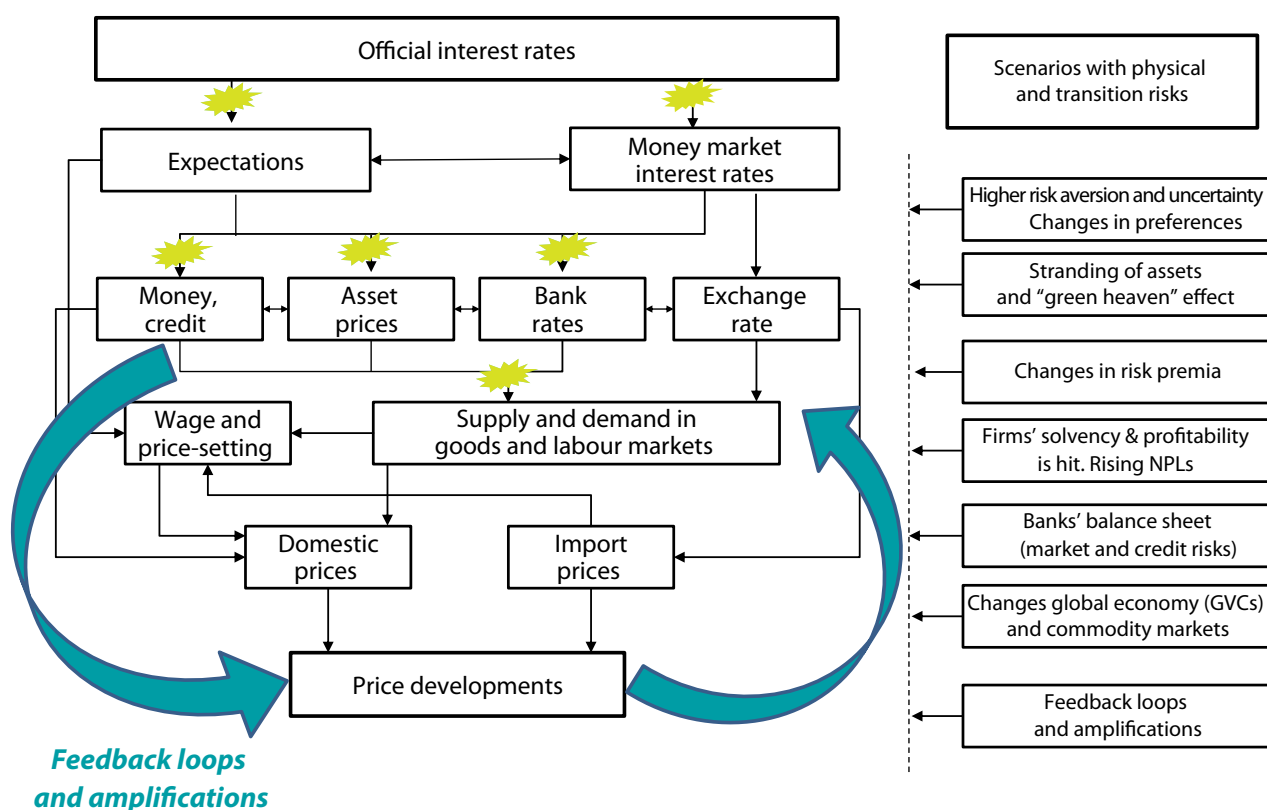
Official interest rates

Scenarios with physical and transition risks

Expectations

Money market interest rates

Higher risk aversion and uncertainty Changes in preferences

Money, credit

Asset prices

Bank rates

Exchange rate

Stranding of assets and "green heaven" effect

Changes in risk premia

Wage and price-setting

Supply and demand in goods and labour markets

Firms' solvency & profitability is hit. Rising NPLs

Domestic prices

Import prices

Banks' balance sheet (market and credit risks)

Changes global economy (GVCs) and commodity markets

Price developments

Feedback loops and amplifications

Feedback loops and amplifications